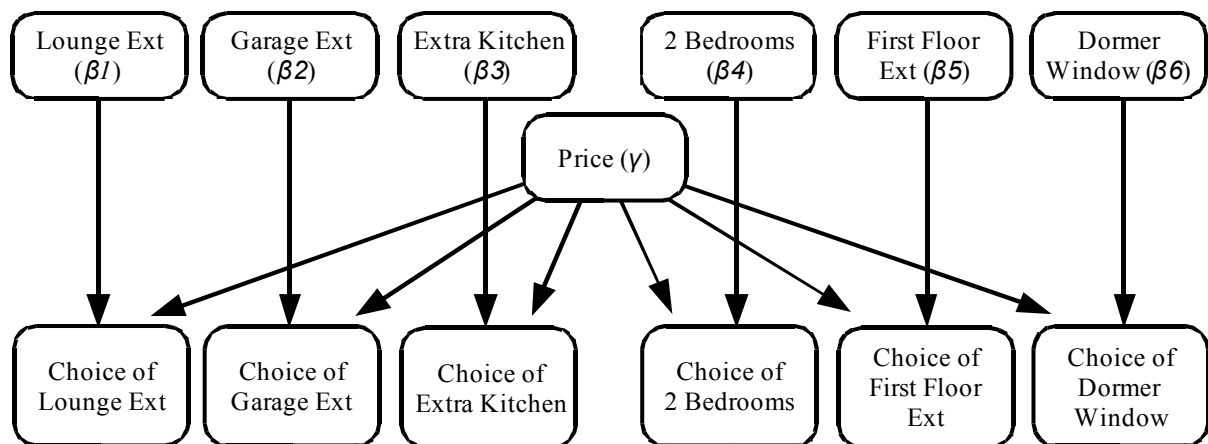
Lounge Ext ($\beta 1$)

Garage Ext ($\beta 2$)

Extra Kitchen ($\beta 3$)

2 Bedrooms ($\beta 4$)

First Floor Ext ($\beta 5$)

Dormer Window ($\beta 6$)

Price ($\gamma$)

Choice of Lounge Ext

Choice of Garage Ext

Choice of Extra Kitchen

Choice of 2 Bedrooms

Choice of First Floor Ext

Choice of Dormer Window